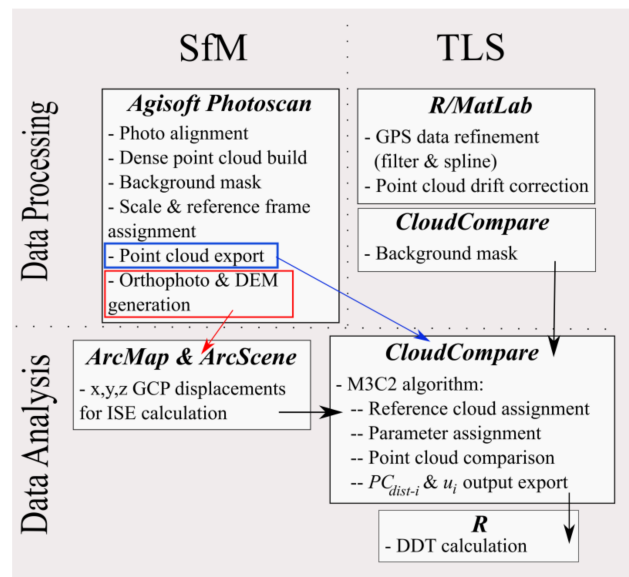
SfM

TLS

Data Processing

Agisoft Photoscan
- Photo alignment
- Dense point cloud build
- Background mask
- Scale & reference frame assignment
- Point cloud export
- Orthophoto & DEM generation

R/MatLab
- GPS data refinement (filter & spline)
- Point cloud drift correction

CloudCompare
- Background mask

Data Analysis

ArcMap & ArcScene
- x,y,z GCP displacements for ISE calculation

CloudCompare
- M3C2 algorithm:
-- Reference cloud assignment
-- Parameter assignment
-- Point cloud comparison
-- $PC_{dist-i}$ & $u_i$ output export

R
- DDT calculation